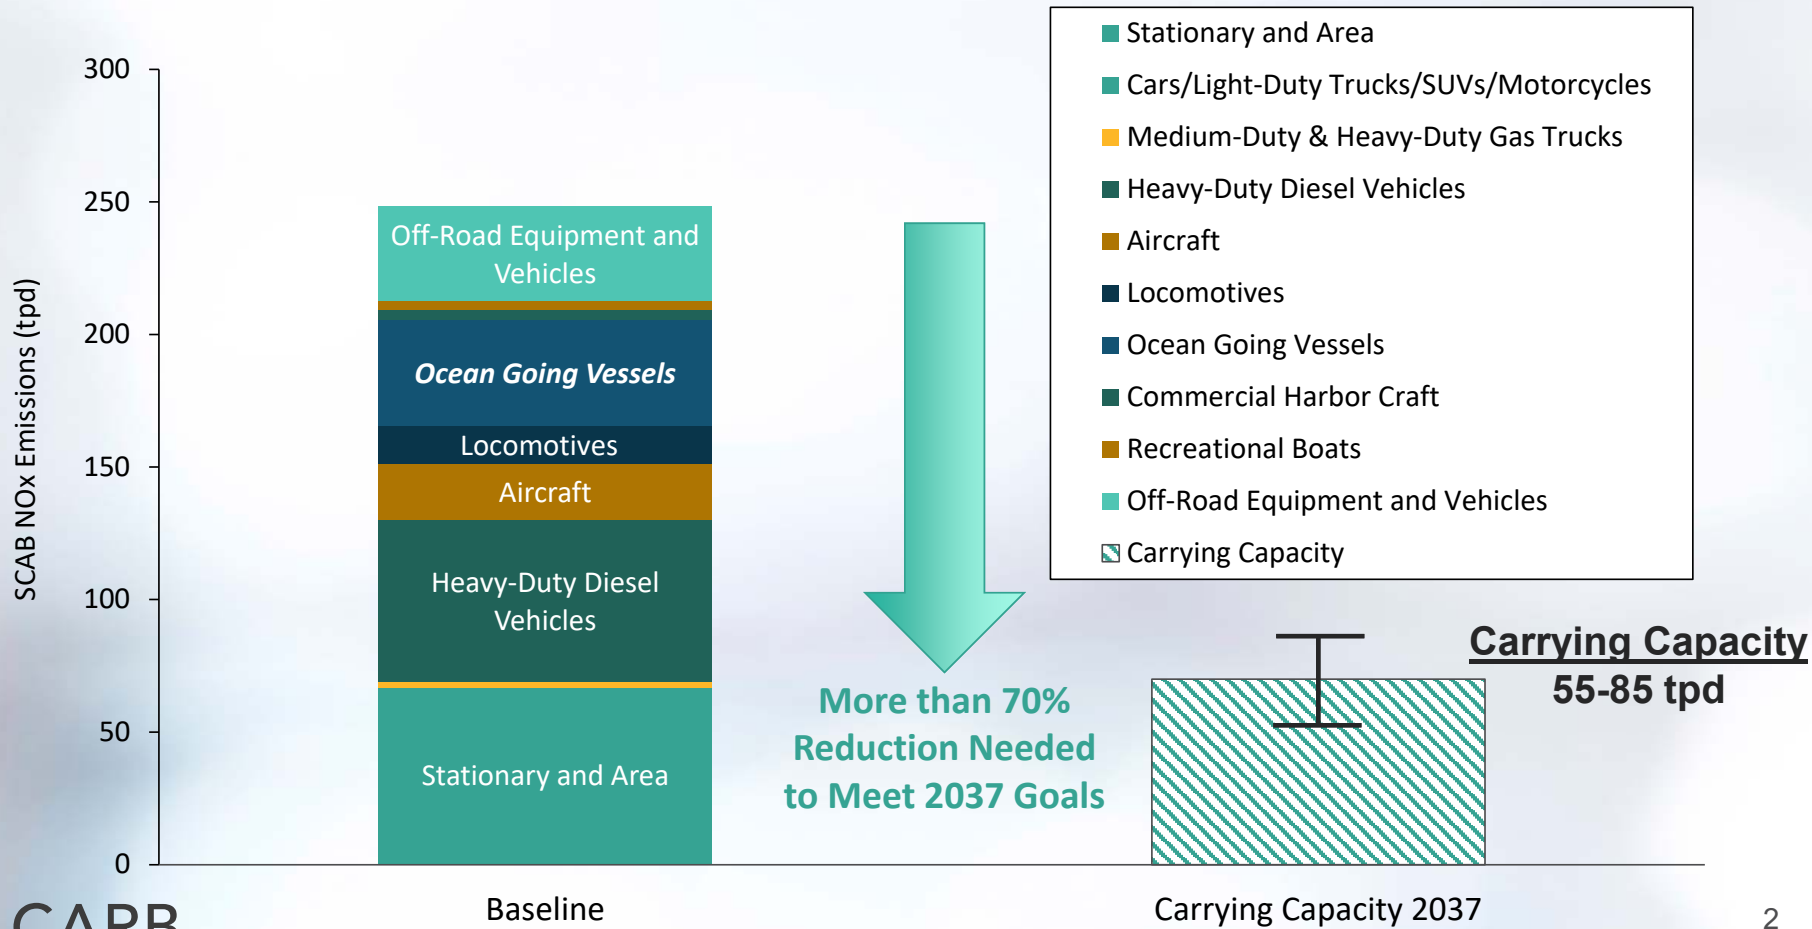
300
250
200
150
100
50
0

SCAB NOx Emissions (tpd)

Off-Road Equipment and Vehicles

Ocean Going Vessels

Locomotives

Aircraft

Heavy-Duty Diesel Vehicles

Stationary and Area

More than 70% Reduction Needed to Meet 2037 Goals

Stationary and Area
Cars/Light-Duty Trucks/SUVs/Motorcycles
Medium-Duty & Heavy-Duty Gas Trucks
Heavy-Duty Diesel Vehicles
Aircraft
Locomotives
Ocean Going Vessels
Commercial Harbor Craft
Recreational Boats
Off-Road Equipment and Vehicles
Carrying Capacity

Carrying Capacity
55-85 tpd

Baseline

Carrying Capacity 2037

CARB

2